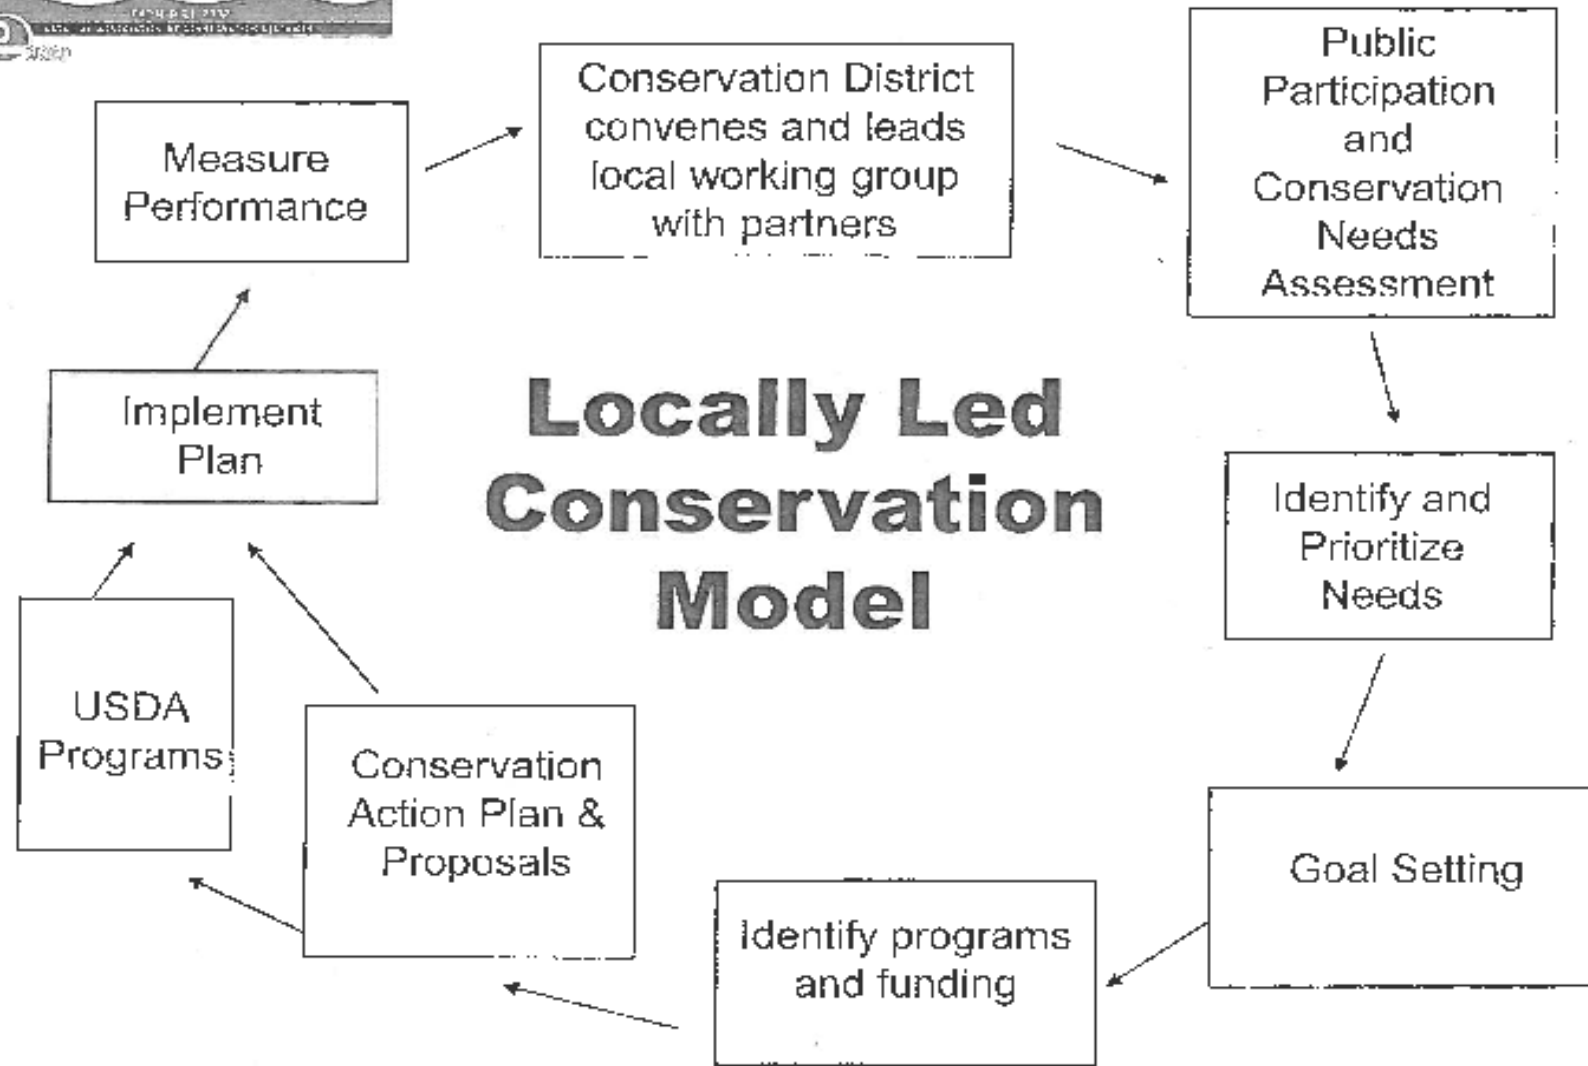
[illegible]

Locally Led Conservation Model

Conservation District convenes and leads local working group with partners

Public Participation and Conservation Needs Assessment

Identify and Prioritize Needs

Goal Setting

Identify programs and funding

Conservation Action Plan & Proposals

USDA Programs

Implement Plan

Measure Performance